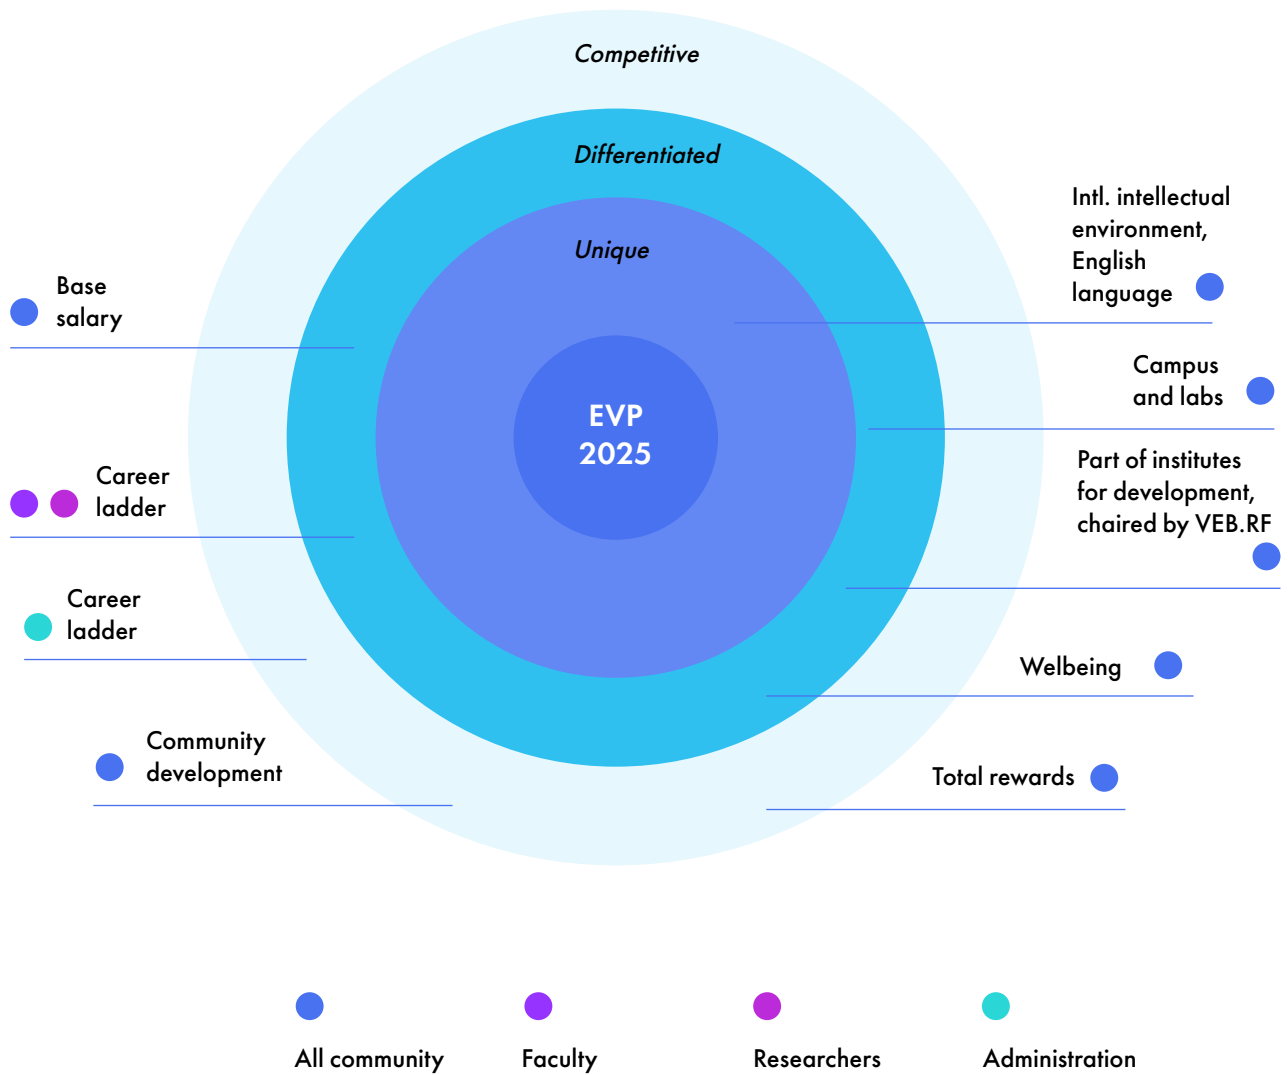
Competitive

Differentiated

Unique

EVP 2025

Base salary

Career ladder

Career ladder

Community development

Intl. intellectual environment, English language

Campus and labs

Part of institutes for development, chaired by VEB.RF

Welbeing

Total rewards

All community

Faculty

Researchers

Administration